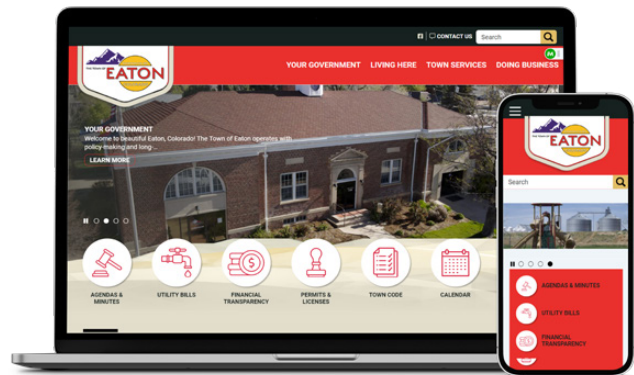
CONTACT US
Search

THE TOWN OF EATON

YOUR GOVERNMENT LIVING HERE TOWN SERVICES DOING BUSINESS

YOUR GOVERNMENT
Welcome to beautiful Eaton, Colorado! The Town of Eaton operates with policy-making and long-...
LEARN MORE

AGENDAS & MINUTES
UTILITY BILLS
FINANCIAL TRANSPARENCY
PERMITS & LICENSES
TOWN CODE
CALENDAR

THE TOWN OF EATON
Search
AGENDAS & MINUTES
UTILITY BILLS
FINANCIAL TRANSPARENCY